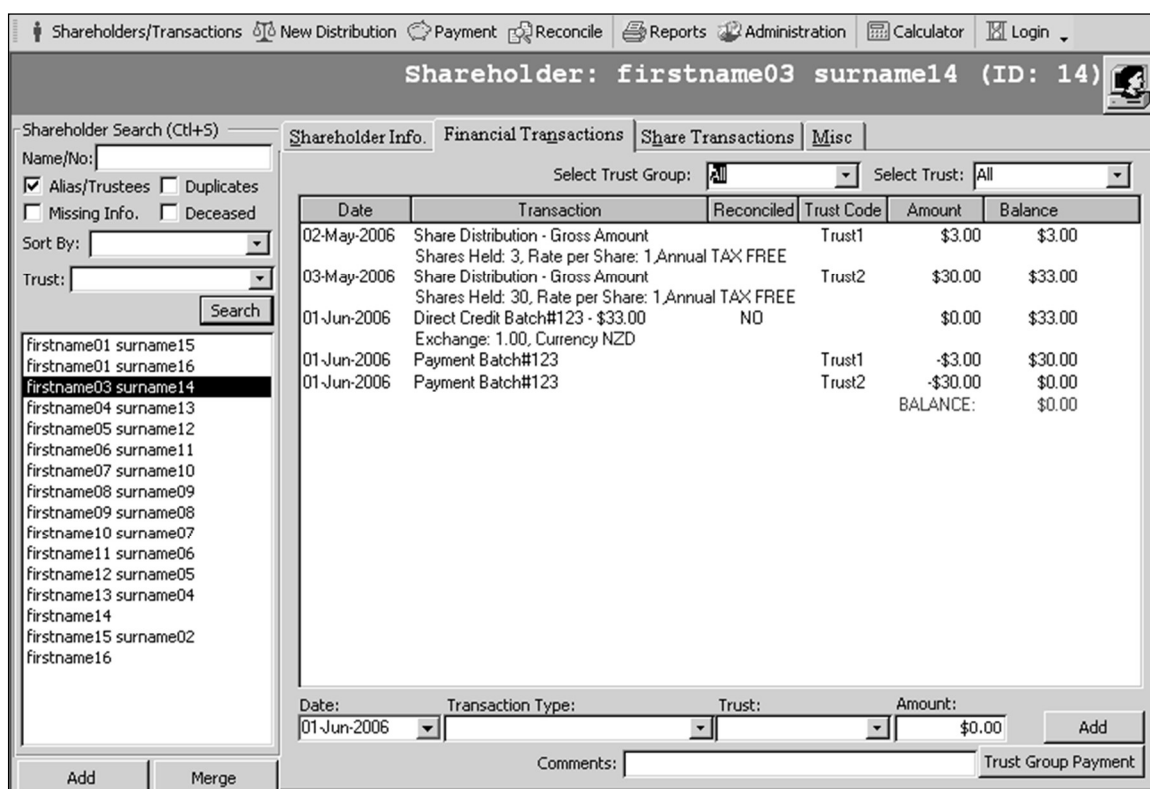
Shareholders/Transactions New Distribution Payment Reconcile Reports Administration Calculator Login

Shareholder: firstname03 surname14 (ID: 14)

Shareholder Search (Ctl+S)
Name/No:
☑ Alias/Trustees ☐ Duplicates
☐ Missing Info. ☐ Deceased
Sort By:
Trust:
Search

firstname01 surname15
firstname01 surname16
firstname03 surname14
firstname04 surname13
firstname05 surname12
firstname06 surname11
firstname07 surname10
firstname08 surname09
firstname09 surname08
firstname10 surname07
firstname11 surname06
firstname12 surname05
firstname13 surname04
firstname14
firstname15 surname02
firstname16

Add Merge

Shareholder Info. | Financial Transactions | Share Transactions | Misc

Select Trust Group: All Select Trust: All

| Date | Transaction | Reconciled | Trust Code | Amount | Balance |
|---|---|---|---|---|---|
| 02-May-2006 | Share Distribution - Gross Amount<br>Shares Held: 3, Rate per Share: 1,Annual TAX FREE | | Trust1 | $3.00 | $3.00 |
| 03-May-2006 | Share Distribution - Gross Amount<br>Shares Held: 30, Rate per Share: 1,Annual TAX FREE | | Trust2 | $30.00 | $33.00 |
| 01-Jun-2006 | Direct Credit Batch#123 - $33.00<br>Exchange: 1.00, Currency NZD | NO | | $0.00 | $33.00 |
| 01-Jun-2006 | Payment Batch#123 | | Trust1 | -$3.00 | $30.00 |
| 01-Jun-2006 | Payment Batch#123 | | Trust2 | -$30.00 | $0.00 |
| | | | | BALANCE: | $0.00 |

Date: 01-Jun-2006 Transaction Type: Trust: Amount: $0.00 Add

Comments: Trust Group Payment